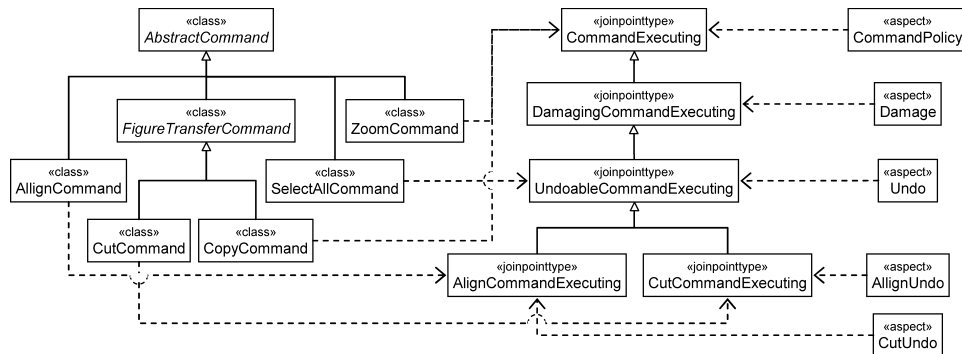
«class»
AbstractCommand

«class»
FigureTransferCommand

«class»
ZoomCommand

«class»
AllignCommand

«class»
SelectAllCommand

«class»
CutCommand

«class»
CopyCommand

«joinpointtype»
CommandExecuting

«aspect»
CommandPolicy

«joinpointtype»
DamagingCommandExecuting

«aspect»
Damage

«joinpointtype»
UndoableCommandExecuting

«aspect»
Undo

«joinpointtype»
AlignCommandExecuting

«joinpointtype»
CutCommandExecuting

«aspect»
AllignUndo

«aspect»
CutUndo